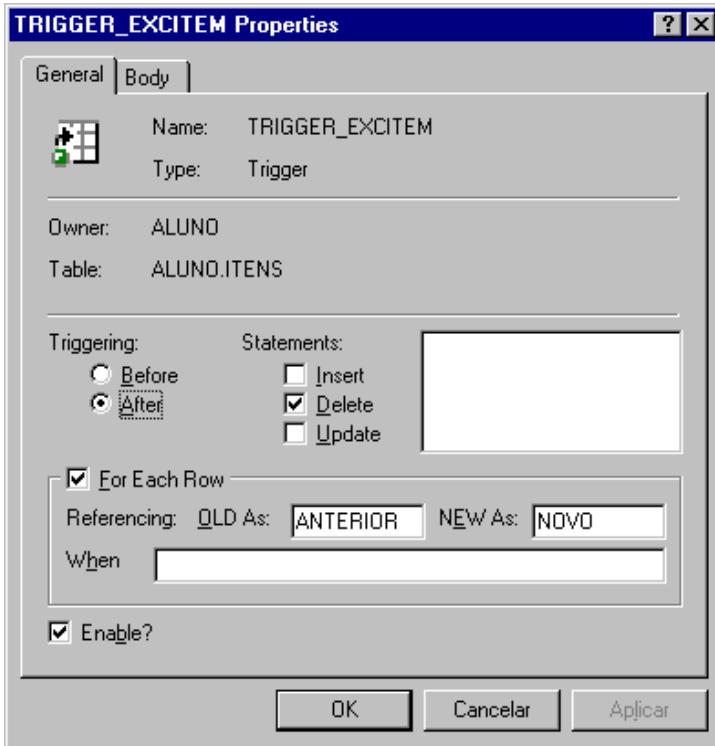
TRIGGER_EXCITEM Properties

?

General

Body

Name: TRIGGER_EXCITEM

Type: Trigger

Owner: ALUNO

Table: ALUNO.ITENS

Triggering:

Before

After

Statements:

Insert

Delete

Update

For Each Row

Referencing: OLD As: ANTERIOR NEW As: NOVO

When

Enable?

OK

Cancelar

Aplicar